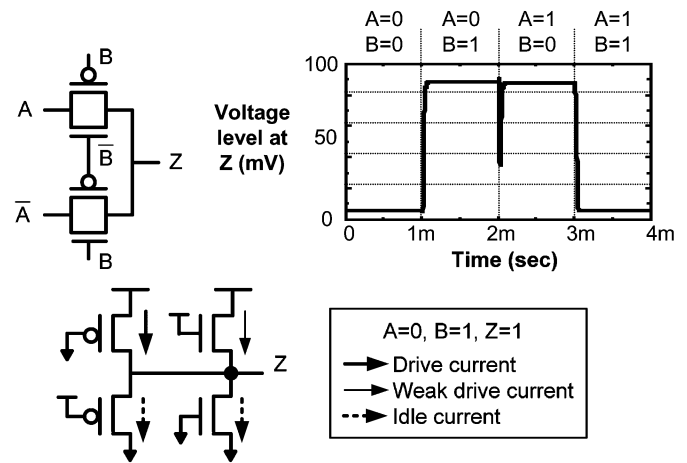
B

A

$\overline{B}$

Z

$\overline{A}$

B

Voltage level at Z (mV)

| A=0 B=0 | A=0 B=1 | A=1 B=0 | A=1 B=1 |
|---|---|---|---|

100

50

0

0 1m 2m 3m 4m

Time (sec)

Z

A=0, B=1, Z=1

Drive current

Weak drive current

Idle current